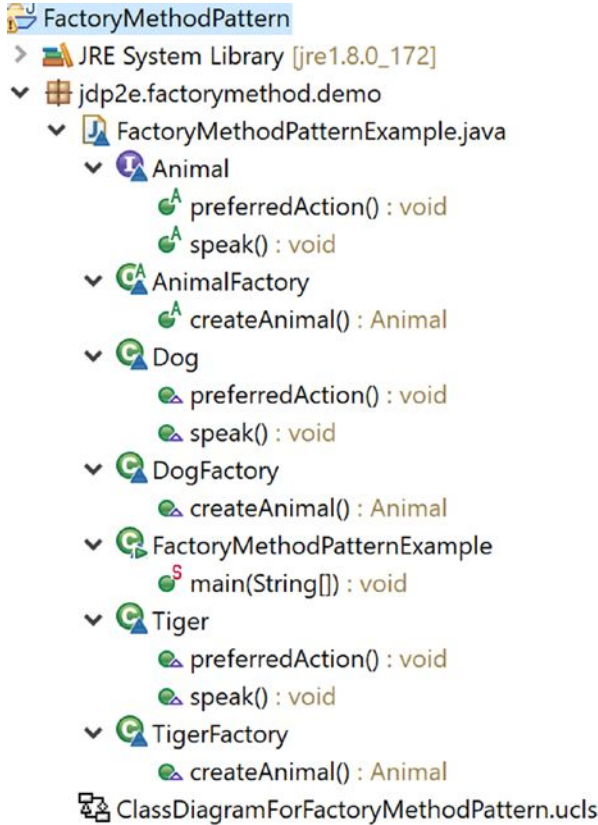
FactoryMethodPattern
JRE System Library [jre1.8.0_172]
jdp2e.factorymethod.demo
FactoryMethodPatternExample.java
Animal
preferredAction() : void
speak() : void
AnimalFactory
createAnimal() : Animal
Dog
preferredAction() : void
speak() : void
DogFactory
createAnimal() : Animal
FactoryMethodPatternExample
main(String[]) : void
Tiger
preferredAction() : void
speak() : void
TigerFactory
createAnimal() : Animal
ClassDiagramForFactoryMethodPattern.ucls